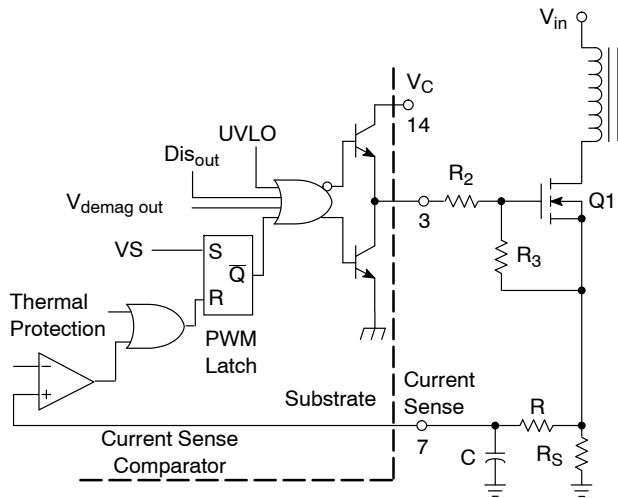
$V_{in}$

$V_C$

14

UVLO

$Dis_{out}$

$V_{demag\ out}$

$R_2$

Q1

3

VS

S

$\overline{Q}$

$R_3$

R

Thermal Protection

PWM Latch

−

+

Substrate

Current Sense

R

7

Current Sense Comparator

C

$R_S$